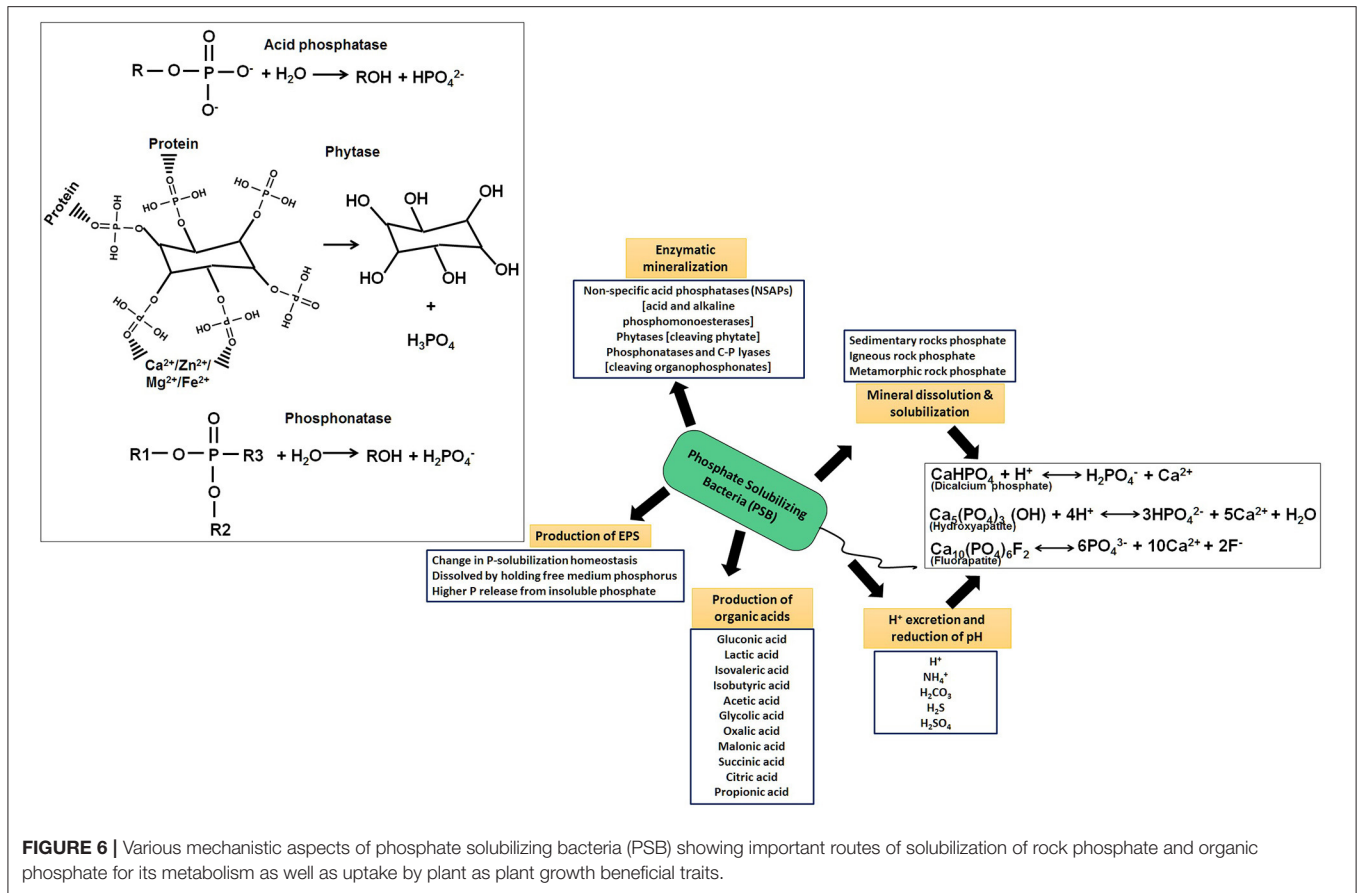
Acid phosphatase

$R-O-\overset{O}{\overset{||}{P}}(O^-)-O^- + H_2O \longrightarrow ROH + HPO_4^{2-}$

Protein

Phytase

Protein

HO, P, OH, O

HO, OH, OH, OH, HO, OH

+

$H_3PO_4$

$Ca^{2+}/Zn^{2+}/Mg^{2+}/Fe^{2+}$

Phosphonatase

$R1-O-\overset{O}{\overset{||}{P}}(O-R2)-R3 + H_2O \longrightarrow ROH + H_2PO_4^-$

Enzymatic mineralization

Non-specific acid phosphatases (NSAPs) [acid and alkaline phosphomonoesterases] Phytases [cleaving phytate] Phosphonatases and C-P lyases [cleaving organophosphonates]

Sedimentary rocks phosphate
Igneous rock phosphate
Metamorphic rock phosphate

Mineral dissolution & solubilization

Phosphate Solubilizing Bacteria (PSB)

$CaHPO_4 + H^+ \longleftrightarrow H_2PO_4^- + Ca^{2+}$
(Dicalcium phosphate)

$Ca_5(PO_4)_3(OH) + 4H^+ \longleftrightarrow 3HPO_4^{2-} + 5Ca^{2+} + H_2O$
(Hydroxyapatite)

$Ca_{10}(PO_4)_6F_2 \longleftrightarrow 6PO_4^{3-} + 10Ca^{2+} + 2F^-$
(Fluorapatite)

Production of EPS

Change in P-solubilization homeostasis
Dissolved by holding free medium phosphorus
Higher P release from insoluble phosphate

Production of organic acids

Gluconic acid
Lactic acid
Isovaleric acid
Isobutyric acid
Acetic acid
Glycolic acid
Oxalic acid
Malonic acid
Succinic acid
Citric acid
Propionic acid

$H^+$ excretion and reduction of pH

$H^+$
$NH_4^+$
$H_2CO_3$
$H_2S$
$H_2SO_4$

**FIGURE 6 |** Various mechanistic aspects of phosphate solubilizing bacteria (PSB) showing important routes of solubilization of rock phosphate and organic phosphate for its metabolism as well as uptake by plant as plant growth beneficial traits.